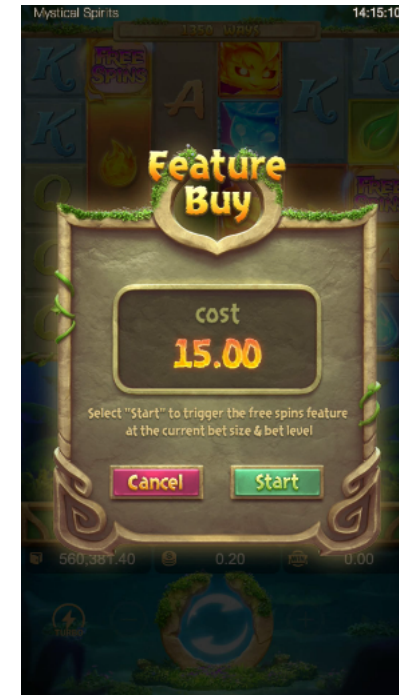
Mystical Spirits

14:15:10

1350 WAYS

FREE SPINS

FREE SPINS

Feature Buy

cost

15.00

Select "Start" to trigger the free spins feature at the current bet size & bet level

Cancel

Start

560,381.40

0.20

0.00

TURBO